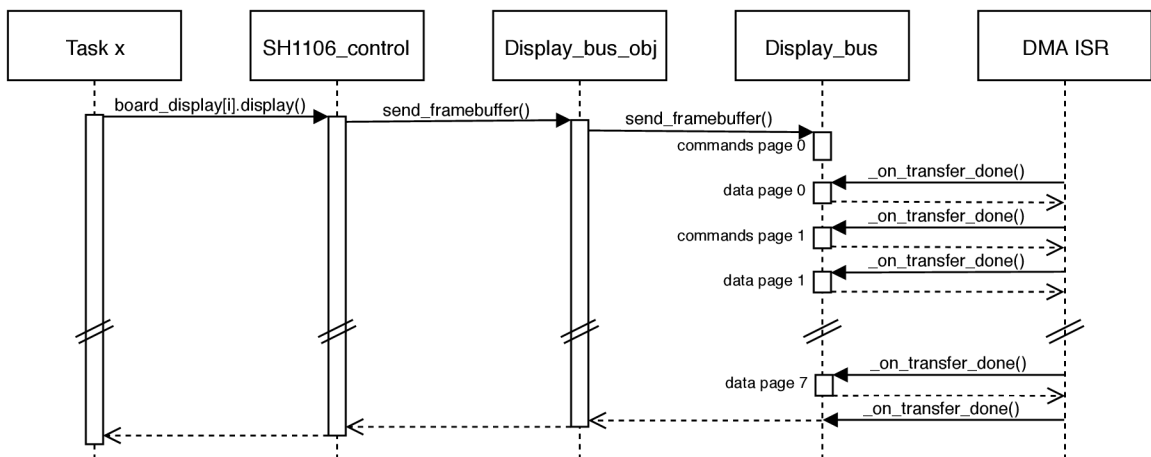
Task x

SH1106_control

Display_bus_obj

Display_bus

DMA ISR

board_display[i].display()

send_framebuffer()

send_framebuffer()

commands page 0

_on_transfer_done()

data page 0

_on_transfer_done()

commands page 1

_on_transfer_done()

data page 1

_on_transfer_done()

data page 7

_on_transfer_done()